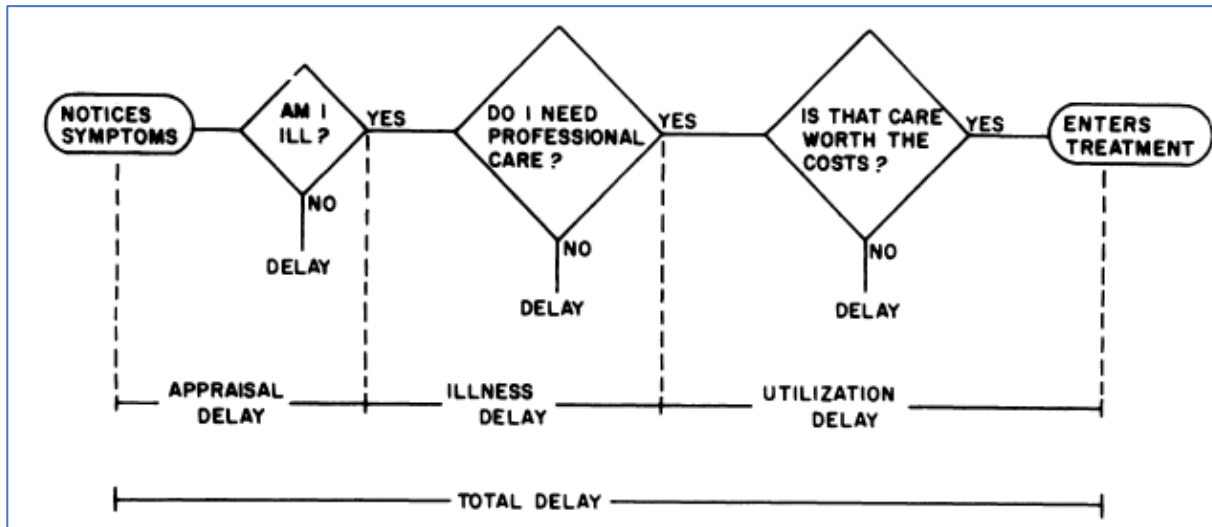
NOTICES SYMPTOMS

AM I ILL ?

YES

NO

DELAY

DO I NEED PROFESSIONAL CARE ?

YES

NO

DELAY

IS THAT CARE WORTH THE COSTS ?

YES

NO

DELAY

ENTERS TREATMENT

APPRAISAL DELAY

ILLNESS DELAY

UTILIZATION DELAY

TOTAL DELAY